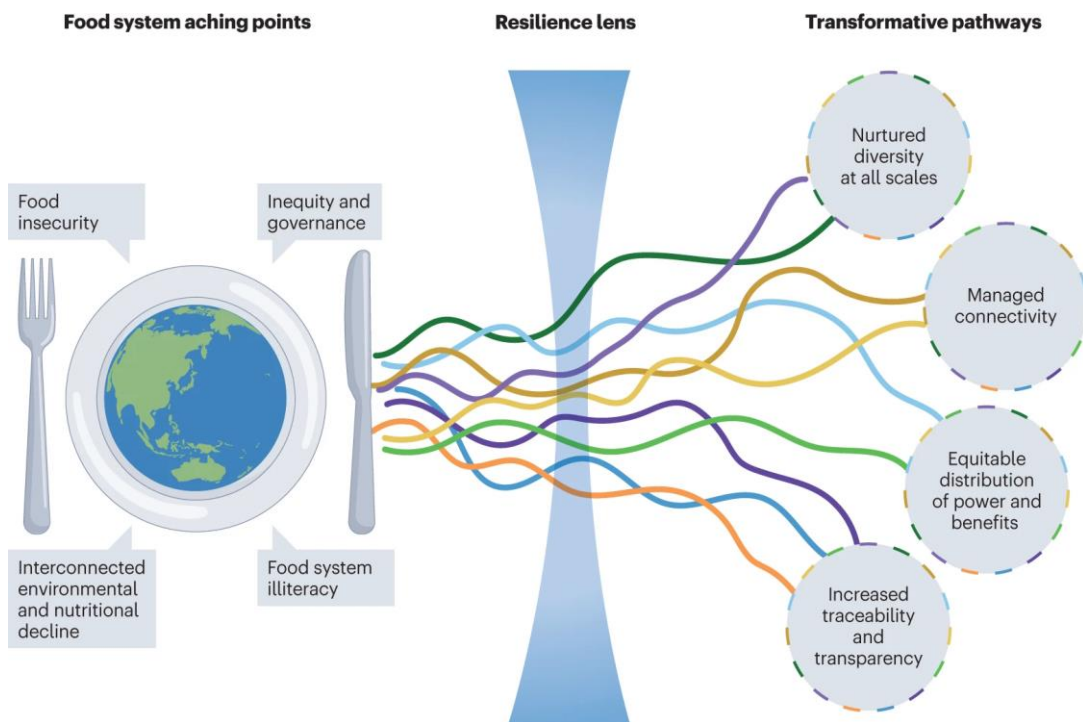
Food system aching points

Resilience lens

Transformative pathways

Food insecurity

Inequity and governance

Interconnected environmental and nutritional decline

Food system illiteracy

Nurtured diversity at all scales

Managed connectivity

Equitable distribution of power and benefits

Increased traceability and transparency